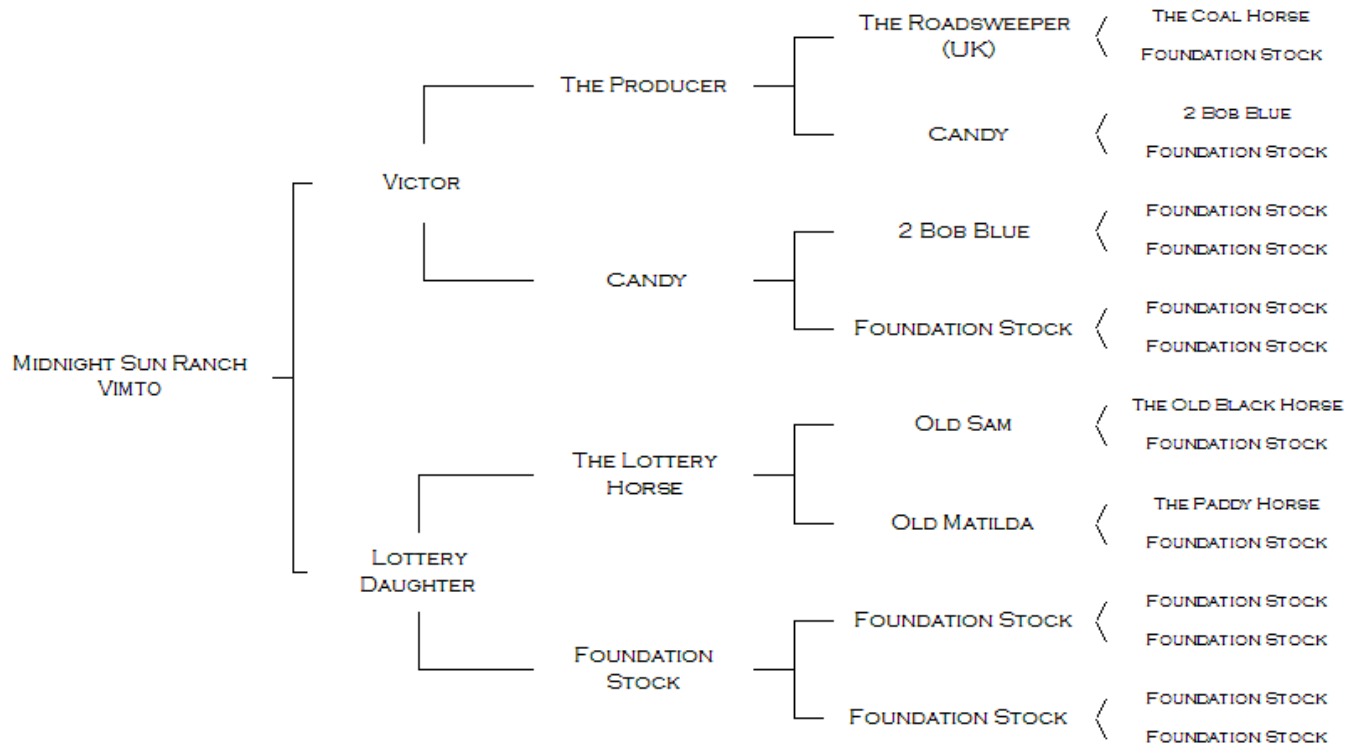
Midnight Sun Ranch Vimto

Victor

The Producer

The Roadsweeper (UK)

The Coal Horse

Foundation Stock

Candy

2 Bob Blue

Foundation Stock

Candy

2 Bob Blue

Foundation Stock

Foundation Stock

Foundation Stock

Foundation Stock

Foundation Stock

Lottery Daughter

The Lottery Horse

Old Sam

The Old Black Horse

Foundation Stock

Old Matilda

The Paddy Horse

Foundation Stock

Foundation Stock

Foundation Stock

Foundation Stock

Foundation Stock

Foundation Stock

Foundation Stock

Foundation Stock